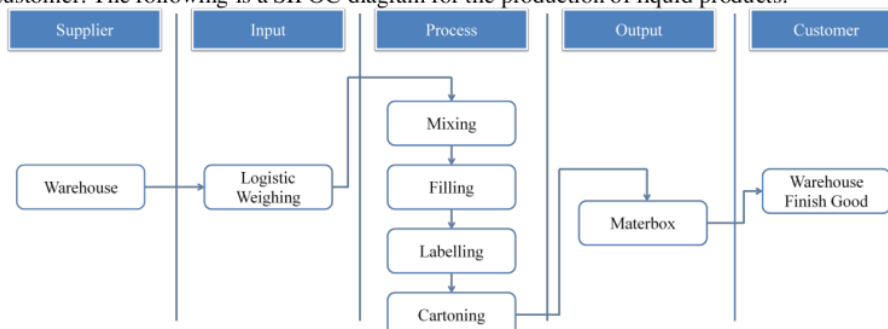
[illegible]ustomer. The following is a SIPOC diagram for the production of liquid products.

Supplier

Input

Process

Output

Customer

Warehouse

Logistic Weighing

Mixing

Filling

Labelling

Cartoning

Materbox

Warehouse Finish Good